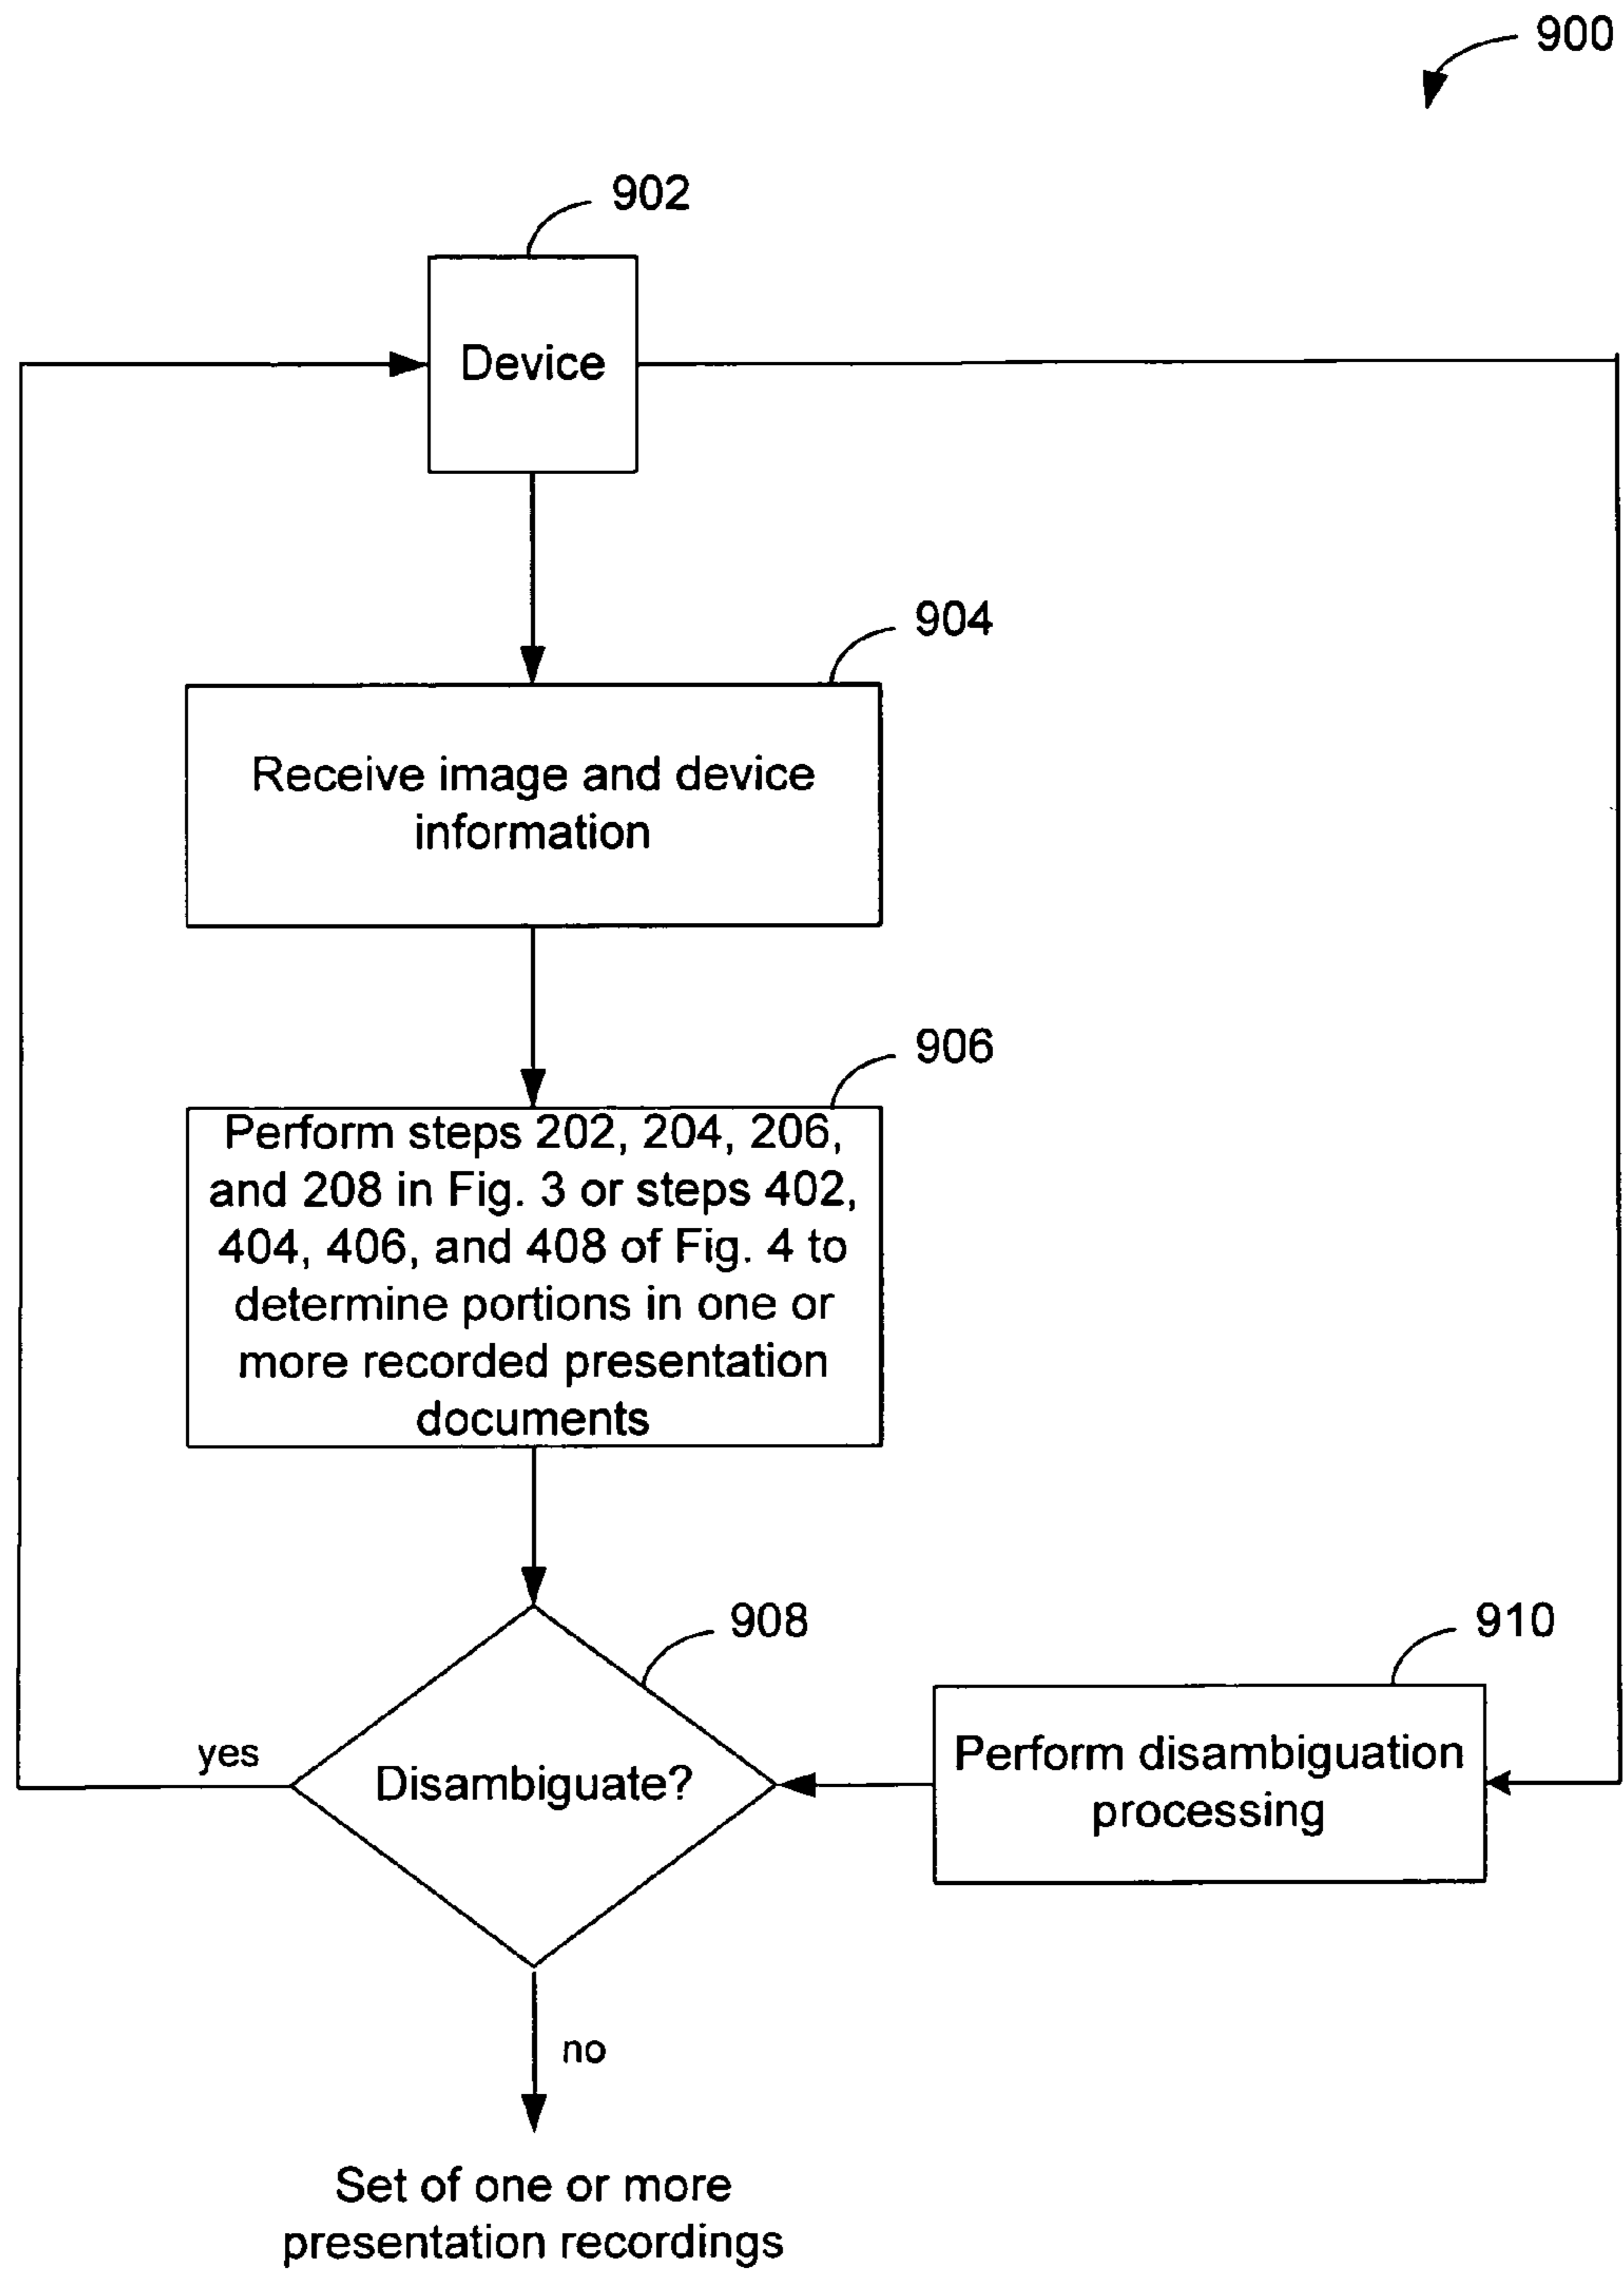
900

902

Device

904

Receive image and device information

906

Perform steps 202, 204, 206, and 208 in Fig. 3 or steps 402, 404, 406, and 408 of Fig. 4 to determine portions in one or more recorded presentation documents

908

yes

Disambiguate?

910

Perform disambiguation processing

no

Set of one or more presentation recordings